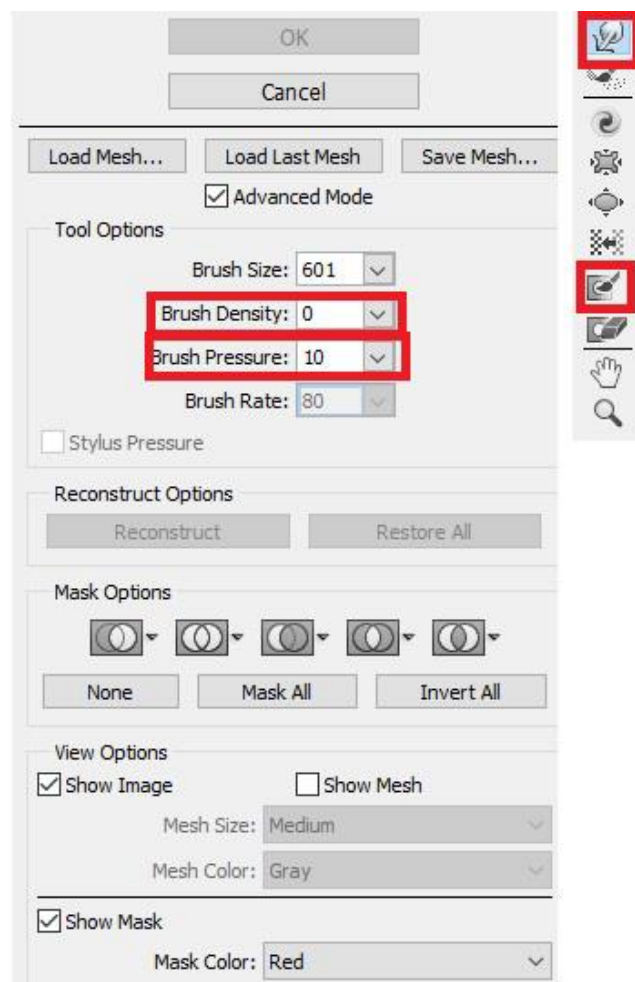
OK

Cancel

Load Mesh...
Load Last Mesh
Save Mesh...

Advanced Mode

Tool Options

Brush Size: 601

Brush Density: 0

Brush Pressure: 10

Brush Rate: 80

Stylus Pressure

Reconstruct Options

Reconstruct
Restore All

Mask Options

None
Mask All
Invert All

View Options

Show Image
Show Mesh

Mesh Size: Medium

Mesh Color: Gray

Show Mask

Mask Color: Red